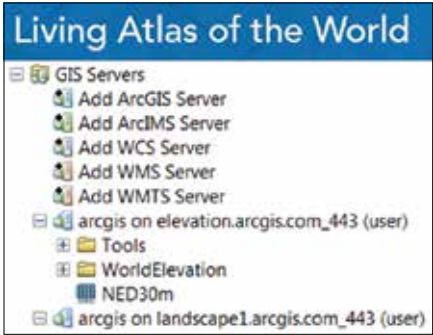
Living Atlas of the World

GIS Servers
Add ArcGIS Server
Add ArcIMS Server
Add WCS Server
Add WMS Server
Add WMTS Server
arcgis on elevation.arcgis.com_443 (user)
Tools
WorldElevation
NED30m
arcgis on landscape1.arcgis.com_443 (user)